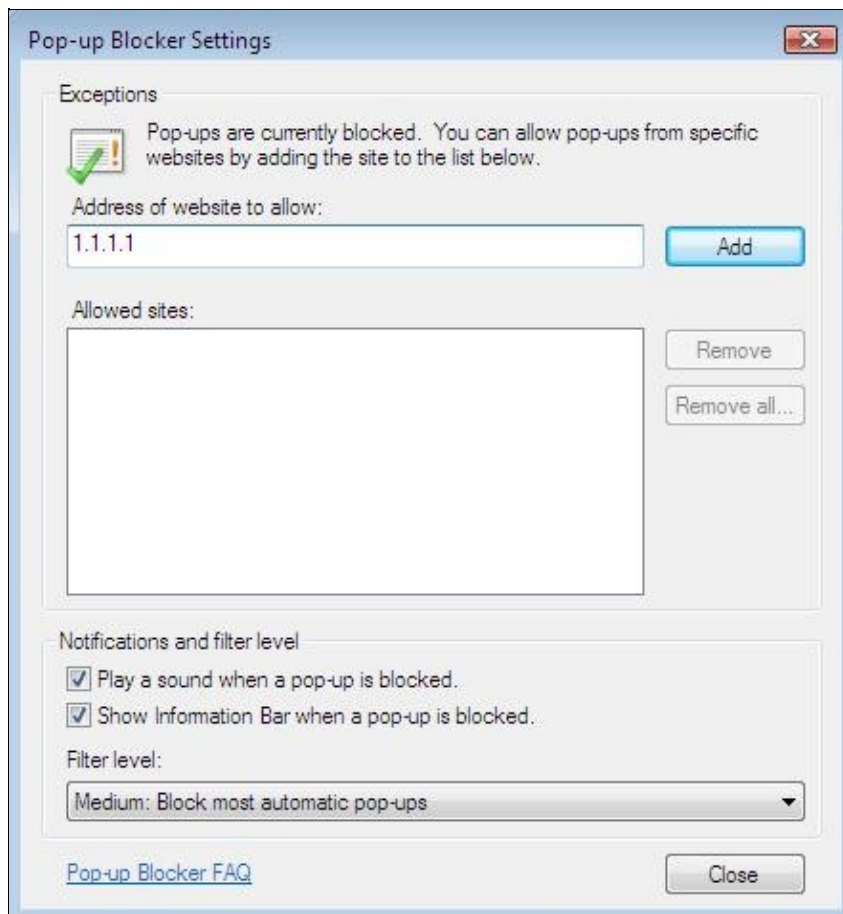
Pop-up Blocker Settings

Exceptions

Pop-ups are currently blocked. You can allow pop-ups from specific websites by adding the site to the list below.

Address of website to allow:

1.1.1.1

Add

Allowed sites:

Remove

Remove all...

Notifications and filter level

Play a sound when a pop-up is blocked.

Show Information Bar when a pop-up is blocked.

Filter level:

Medium: Block most automatic pop-ups

Pop-up Blocker FAQ

Close